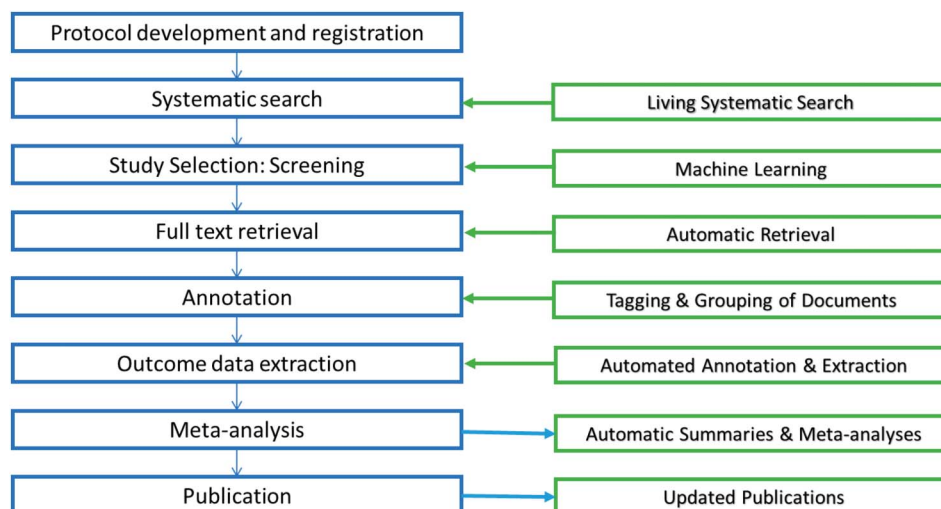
Protocol development and registration

Systematic search

Living Systematic Search

Study Selection: Screening

Machine Learning

Full text retrieval

Automatic Retrieval

Annotation

Tagging & Grouping of Documents

Outcome data extraction

Automated Annotation & Extraction

Meta-analysis

Automatic Summaries & Meta-analyses

Publication

Updated Publications